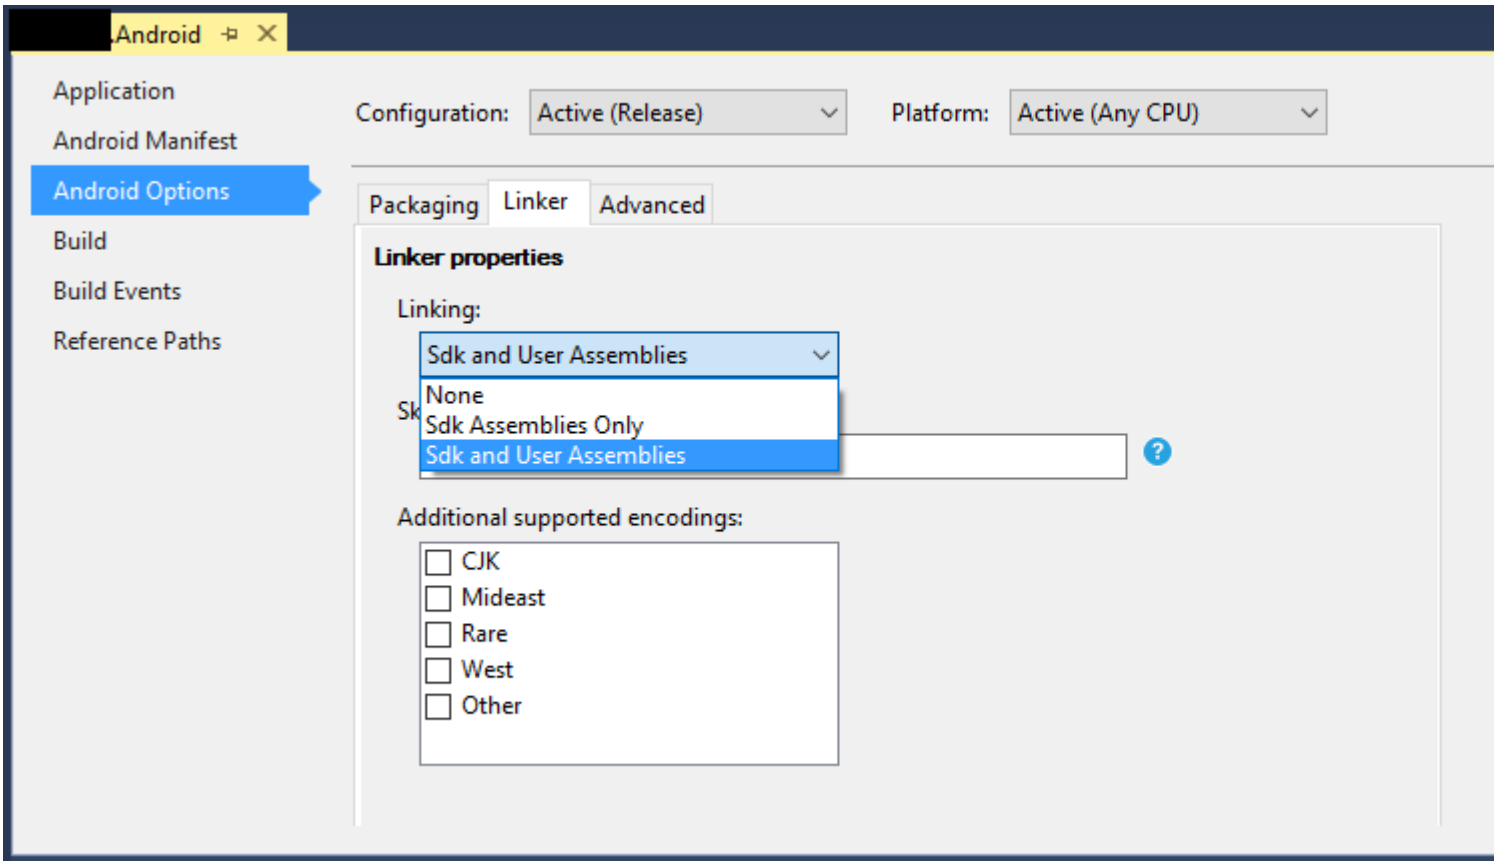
.Android ⊣ ✕

Application
Android Manifest
Android Options
Build
Build Events
Reference Paths

Configuration: Active (Release)
Platform: Active (Any CPU)

Packaging Linker Advanced

Linker properties

Linking:
Sdk and User Assemblies
None
Sdk Assemblies Only
Sdk and User Assemblies

Sk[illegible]

?

Additional supported encodings:
CJK
Mideast
Rare
West
Other